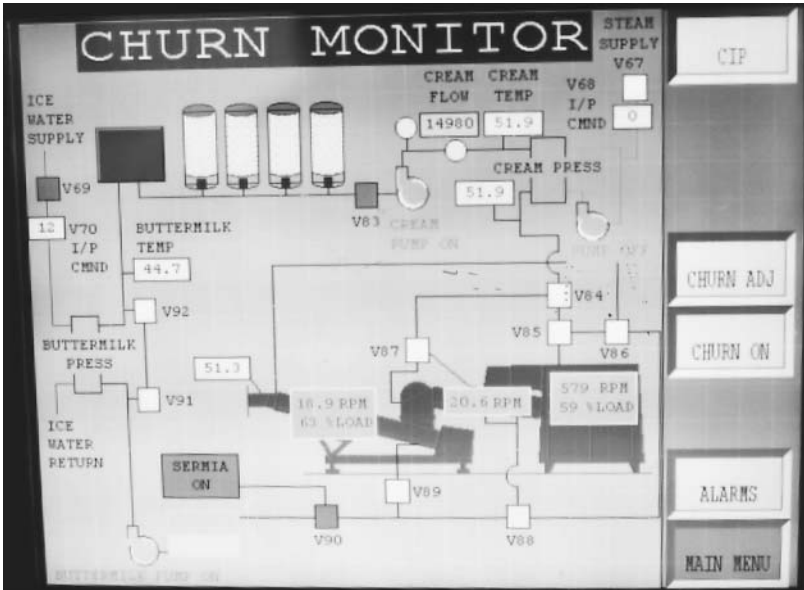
CHURN MONITOR

STEAM SUPPLY V67

CIP

ICE WATER SUPPLY

CREAM FLOW
14980

CREAM TEMP
51.9

V68 I/P CMND
0

V69

CREAM PRESS
51.9

V83

CREAM PUMP ON

12 V70 I/P CMND

BUTTERMILK TEMP
44.7

PUMP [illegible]

CHURN ADJ

V84

V92

V85

V86

CHURN ON

BUTTERMILK PRESS

V87

51.3

V91

16.9 RPM
63 %LOAD

20.6 RPM

579 RPM
59 %LOAD

ICE WATER RETURN

SERMIA ON

V89

ALARMS

V90

V88

MAIN MENU

BUTTERMILK PUMP ON